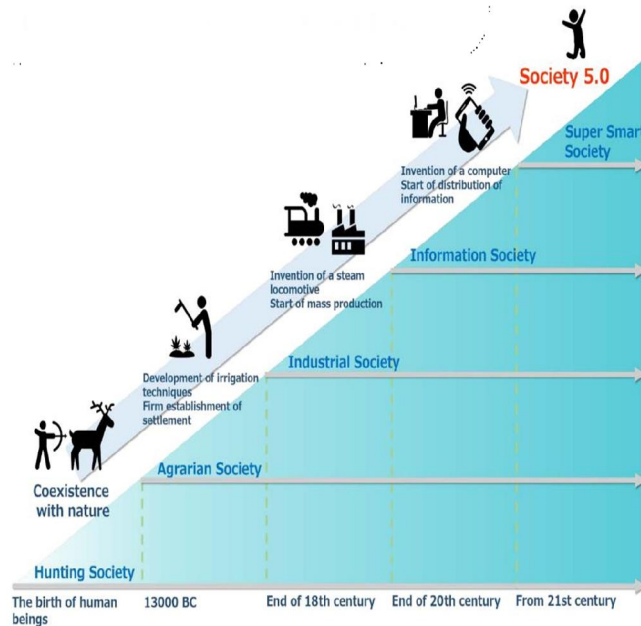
Society 5.0

Super Smar
Society

Invention of a computer
Start of distribution of information

Information Society

Invention of a steam locomotive
Start of mass production

Industrial Society

Development of irrigation techniques
Firm establishment of settlement

Agrarian Society

Coexistence with nature

Hunting Society

The birth of human beings

13000 BC

End of 18th century

End of 20th century

From 21st century